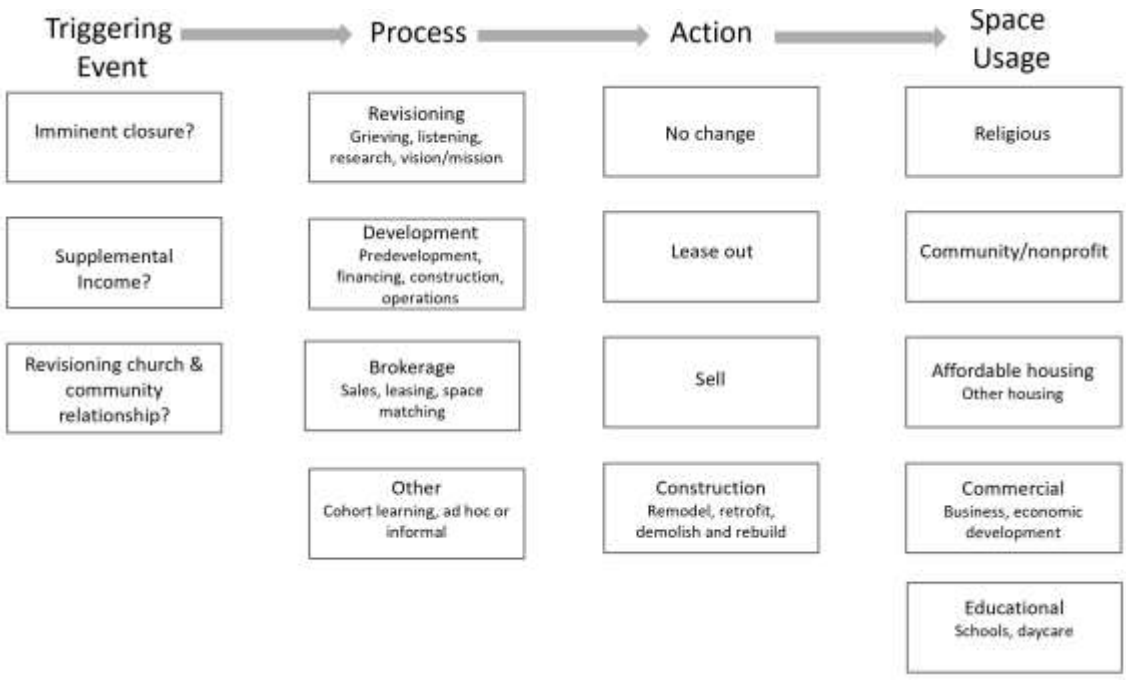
Triggering Event

Process

Action

Space Usage

Imminent closure?

Supplemental Income?

Revisioning church & community relationship?

Revisioning
Grieving, listening, research, vision/mission

Development
Predevelopment, financing, construction, operations

Brokerage
Sales, leasing, space matching

Other
Cohort learning, ad hoc or informal

No change

Lease out

Sell

Construction
Remodel, retrofit, demolish and rebuild

Religious

Community/nonprofit

Affordable housing
Other housing

Commercial
Business, economic development

Educational
Schools, daycare